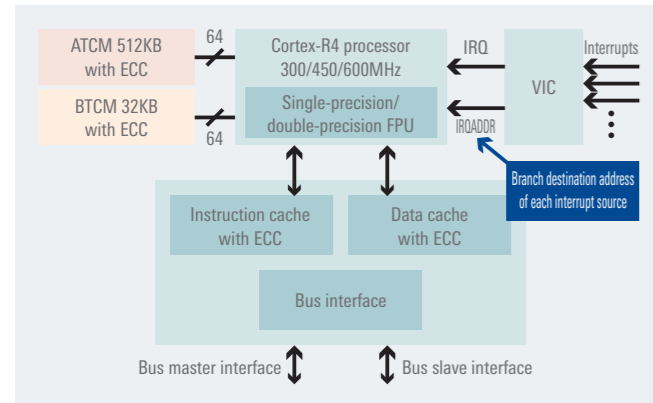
ATCM 512KB
with ECC

64

BTCM 32KB
with ECC

64

Cortex-R4 processor
300/450/600MHz

Single-precision/
double-precision FPU

IRQ

IRQADDR

VIC

Interrupts

Branch destination address
of each interrupt source

Instruction cache
with ECC

Data cache
with ECC

Bus interface

Bus master interface

Bus slave interface